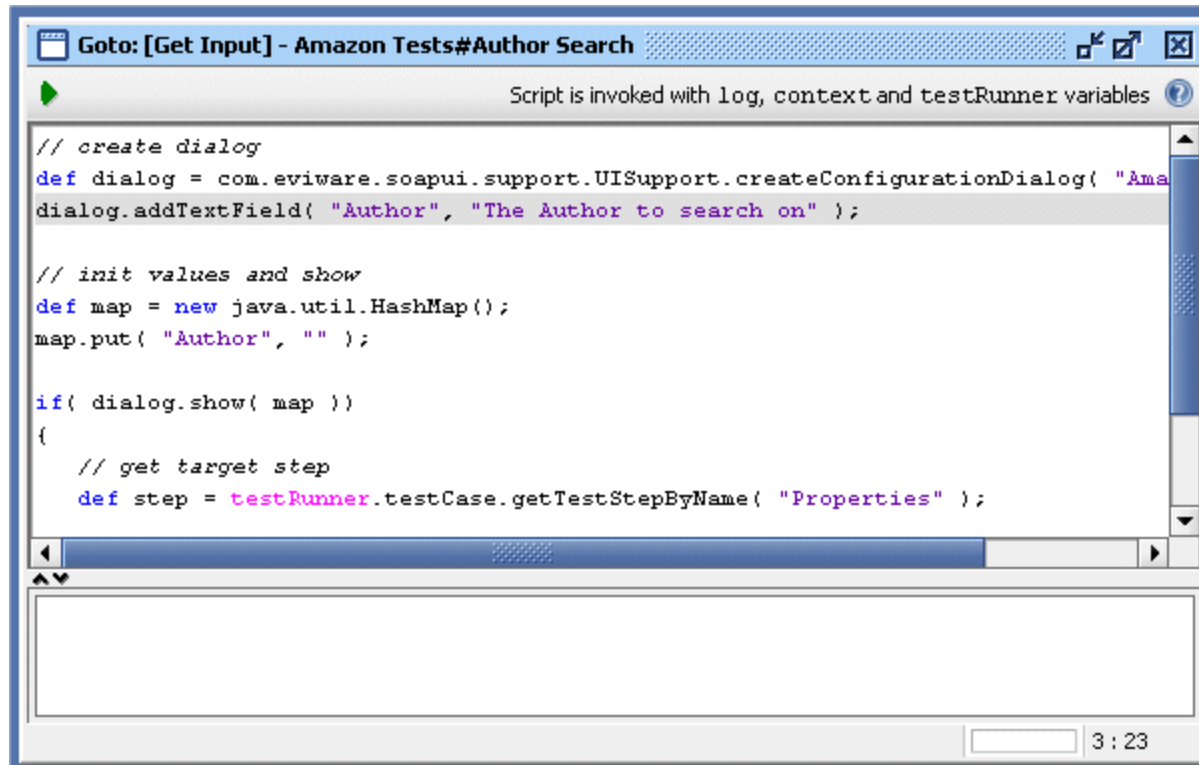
Goto: [Get Input] - Amazon Tests#Author Search

Script is invoked with log, context and testRunner variables

// create dialog
def dialog = com.eviware.soapui.support.UISupport.createConfigurationDialog( "Ama
dialog.addTextField( "Author", "The Author to search on" );

// init values and show
def map = new java.util.HashMap();
map.put( "Author", "" );

if( dialog.show( map ))
{
// get target step
def step = testRunner.testCase.getTestStepByName( "Properties" );

3 : 23